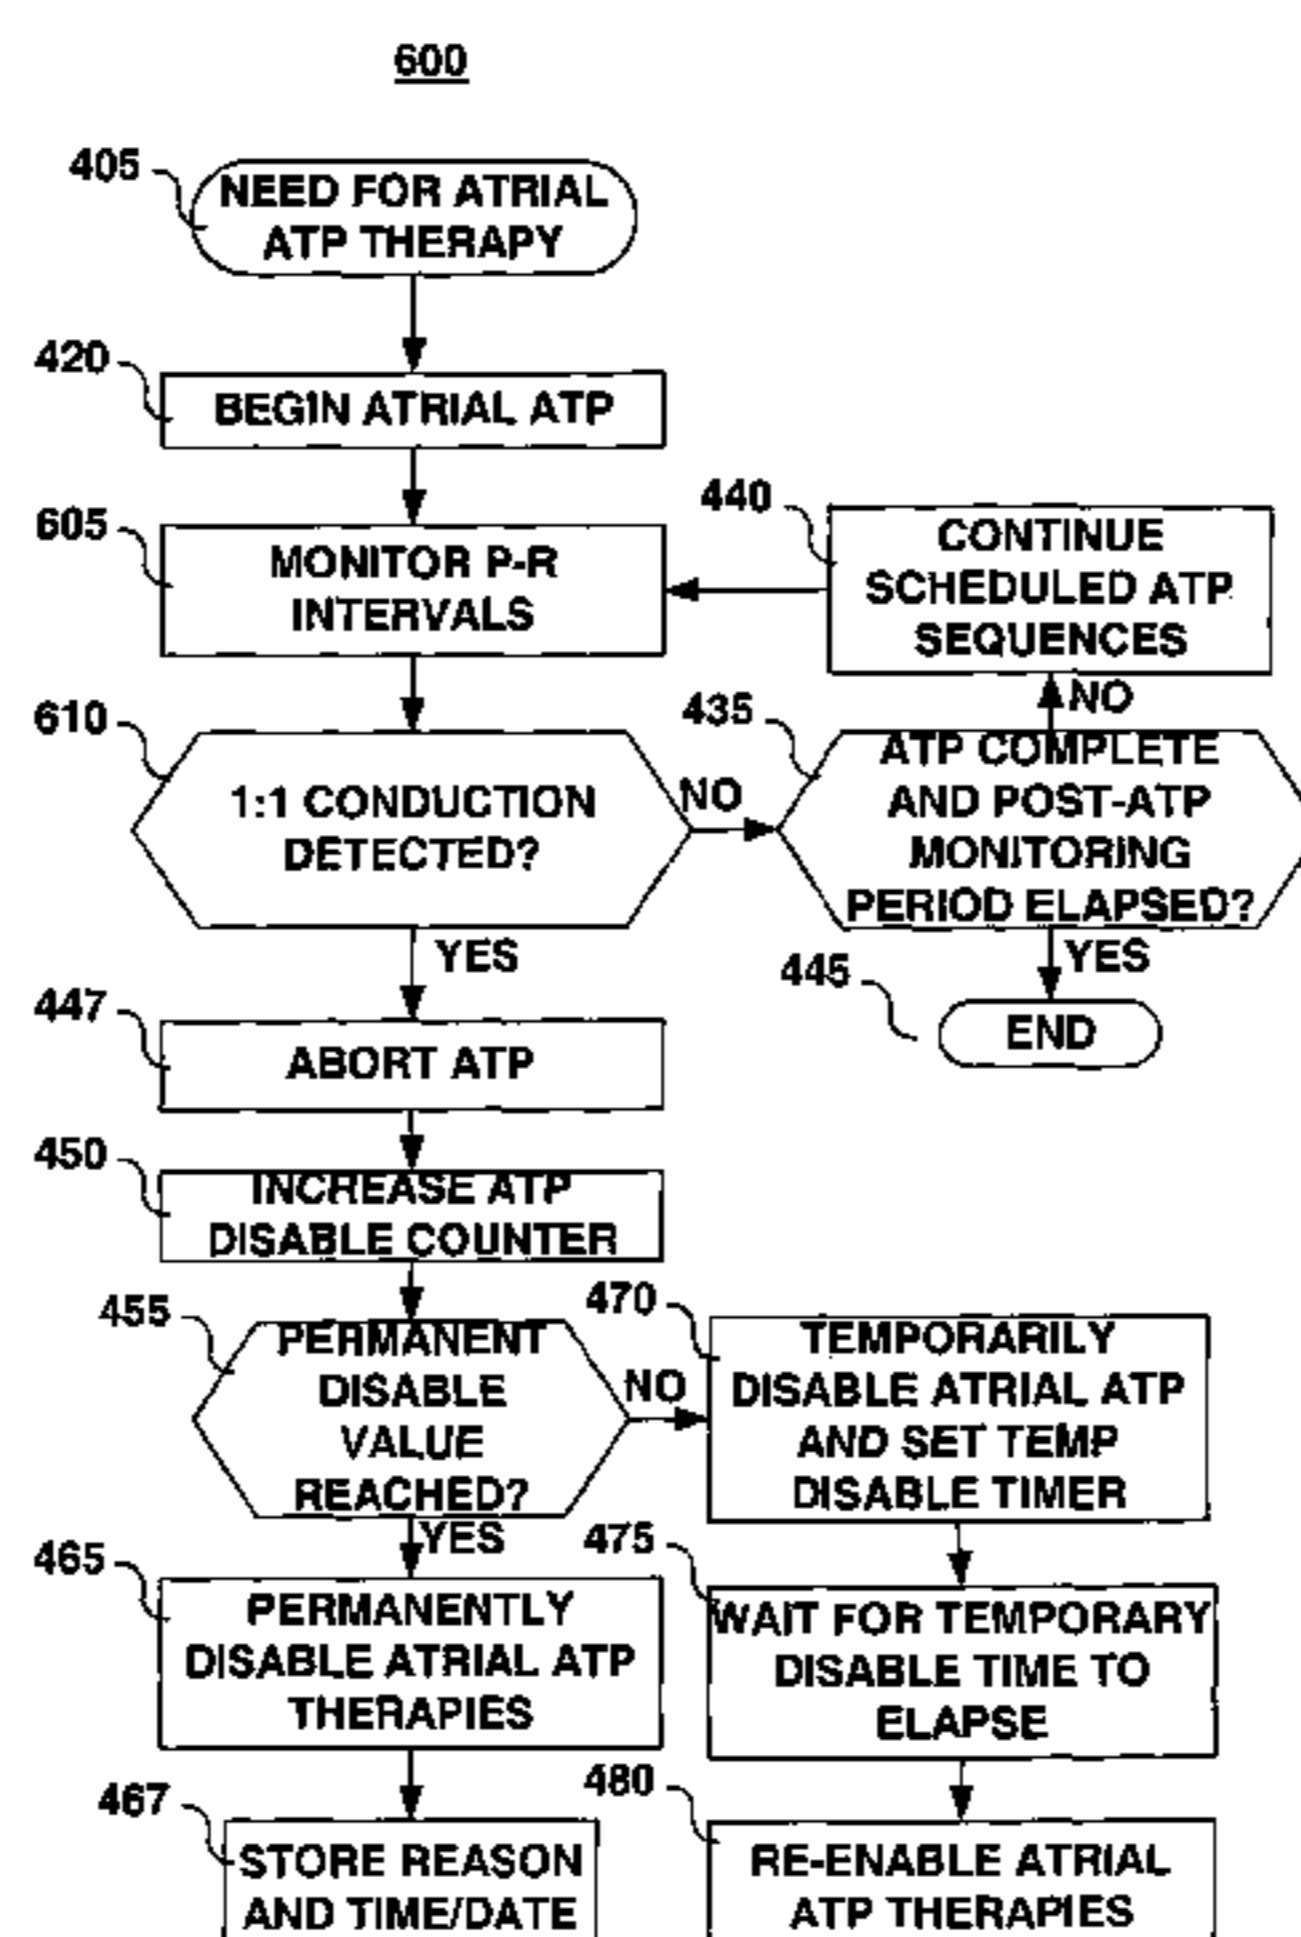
600

405 NEED FOR ATRIAL ATP THERAPY

420 BEGIN ATRIAL ATP

605 MONITOR P-R INTERVALS

440 CONTINUE SCHEDULED ATP SEQUENCES

610 1:1 CONDUCTION DETECTED?

NO

435 ATP COMPLETE AND POST-ATP MONITORING PERIOD ELAPSED?

NO

YES

YES

445 END

447 ABORT ATP

450 INCREASE ATP DISABLE COUNTER

455 PERMANENT DISABLE VALUE REACHED?

NO

470 TEMPORARILY DISABLE ATRIAL ATP AND SET TEMP DISABLE TIMER

YES

465 PERMANENTLY DISABLE ATRIAL ATP THERAPIES

475 WAIT FOR TEMPORARY DISABLE TIME TO ELAPSE

467 STORE REASON AND TIME/DATE

480 RE-ENABLE ATRIAL ATP THERAPIES